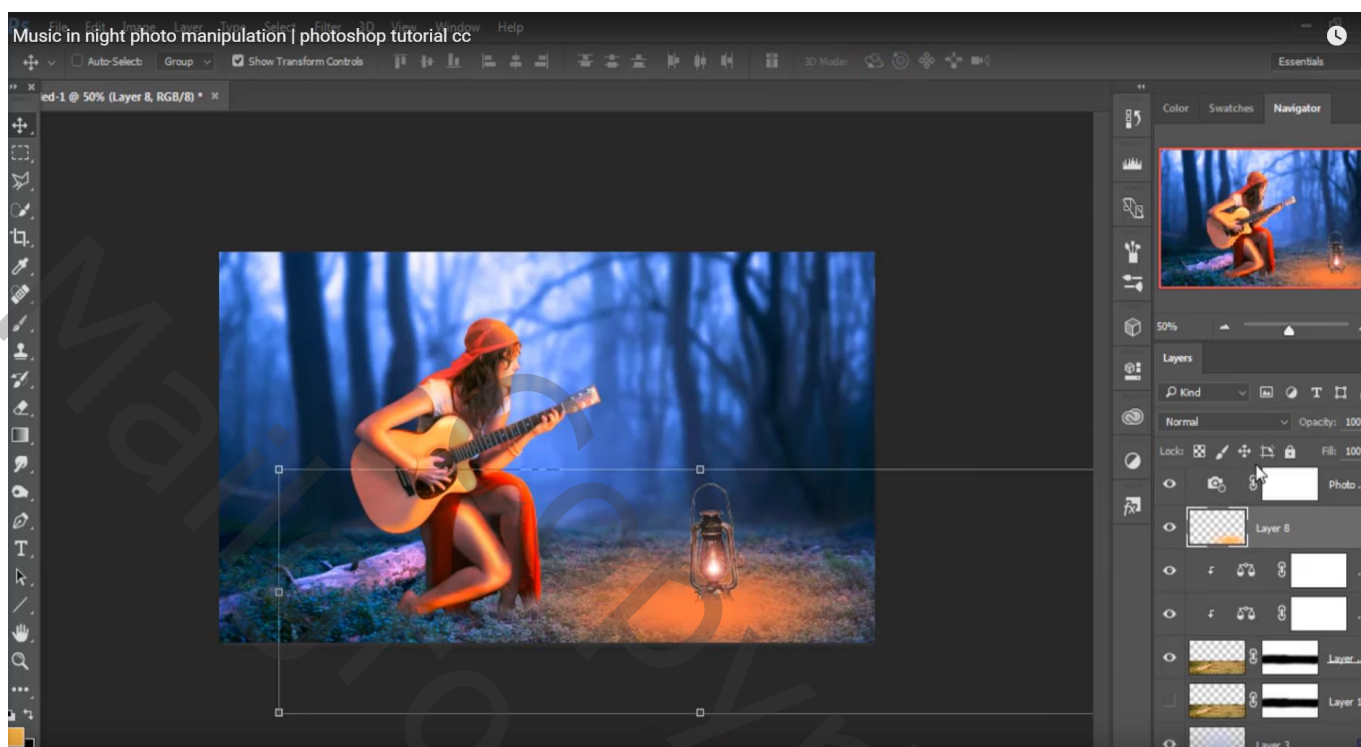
Music in night photo manipulation | photoshop tutorial cc

Ps File Edit Image Layer Type Select Filter 3D View Window Help

Auto-Select: Group Show Transform Controls 3D Mode: Essentials

ed-1 @ 50% (Layer 8, RGB/8) * ×

Color Swatches Navigator

50%

Layers

Kind

Normal Opacity: 100

Lock: Fill: 100

Photo

Layer 8

Layer

Layer 1

Layer 2